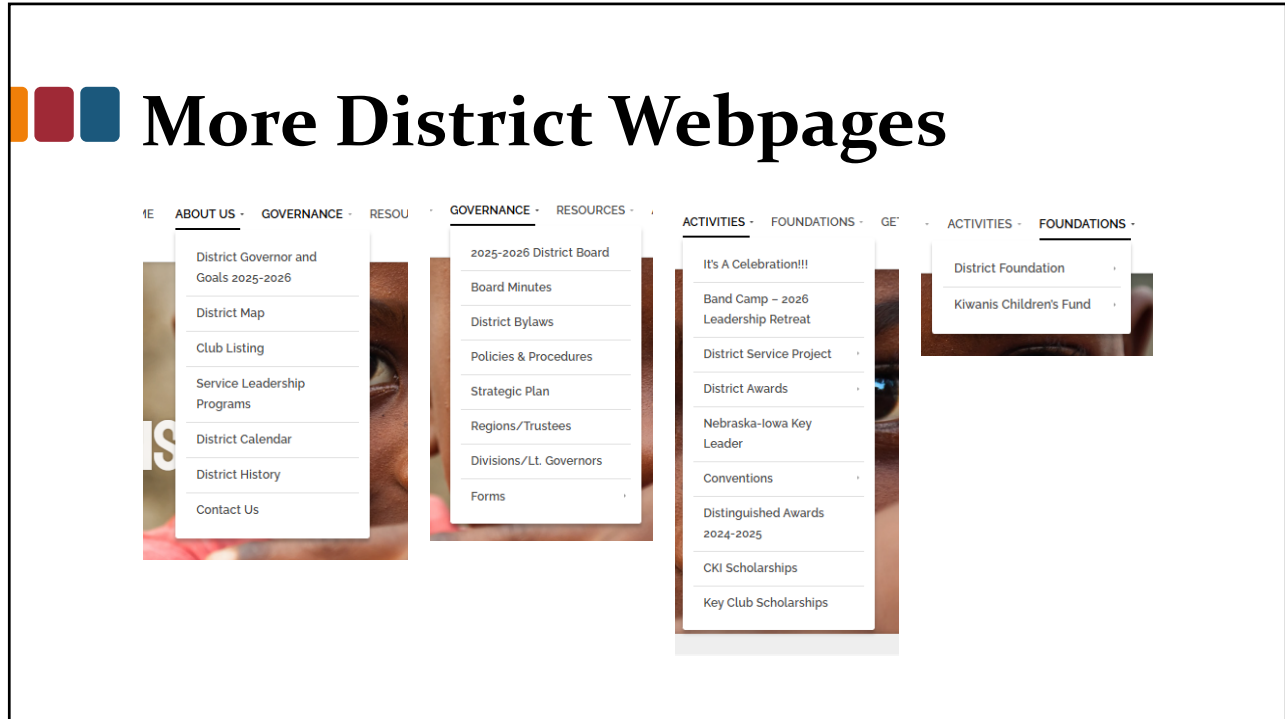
More District Webpages

ME ABOUT US GOVERNANCE RESOU

District Governor and Goals 2025-2026
District Map
Club Listing
Service Leadership Programs
District Calendar
District History
Contact Us

GOVERNANCE RESOURCES

2025-2026 District Board
Board Minutes
District Bylaws
Policies & Procedures
Strategic Plan
Regions/Trustees
Divisions/Lt. Governors
Forms

ACTIVITIES FOUNDATIONS GE

It's A Celebration!!!
Band Camp – 2026 Leadership Retreat
District Service Project
District Awards
Nebraska-Iowa Key Leader
Conventions
Distinguished Awards 2024-2025
CKI Scholarships
Key Club Scholarships

ACTIVITIES FOUNDATIONS

District Foundation
Kiwanis Children's Fund